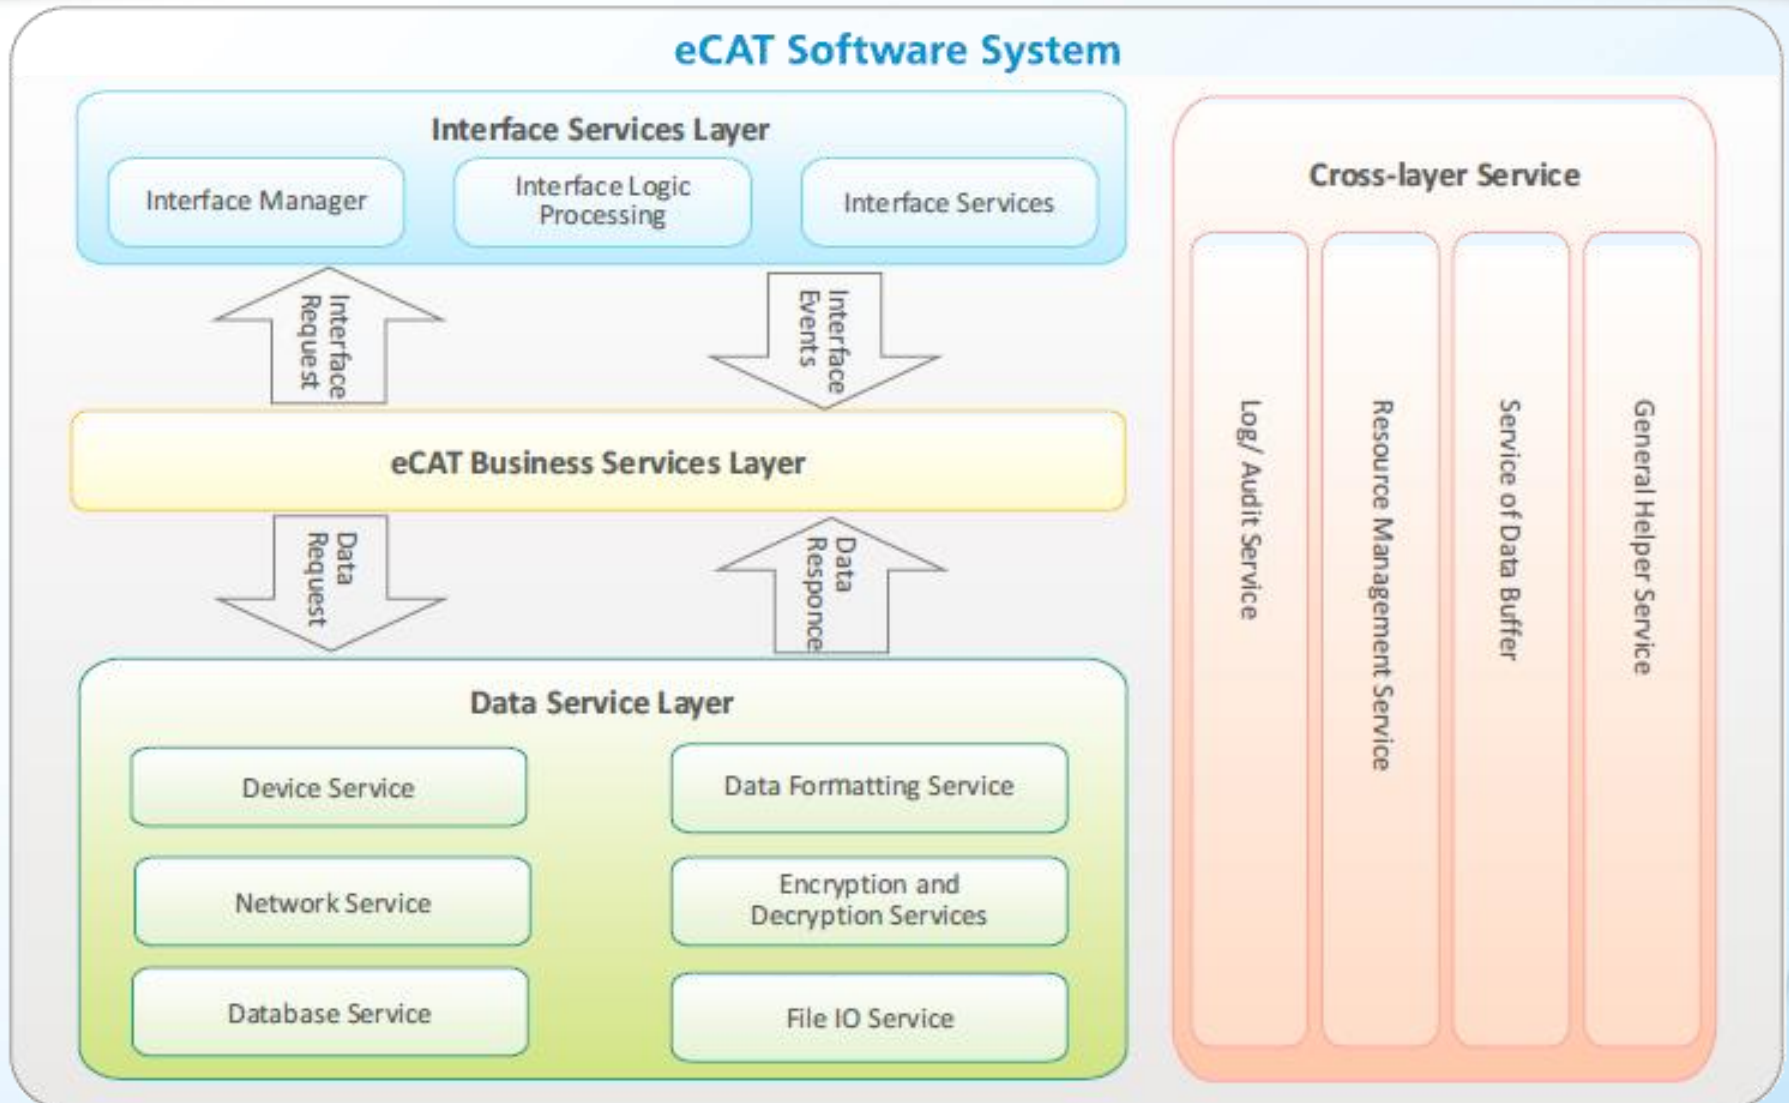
eCAT Software System

Interface Services Layer

Interface Manager

Interface Logic Processing

Interface Services

Interface Request

Interface Events

eCAT Business Services Layer

Data Request

Data Responce

Data Service Layer

Device Service

Data Formatting Service

Network Service

Encryption and Decryption Services

Database Service

File IO Service

Cross-layer Service

Log/ Audit Service

Resource Management Service

Service of Data Buffer

General Helper Service